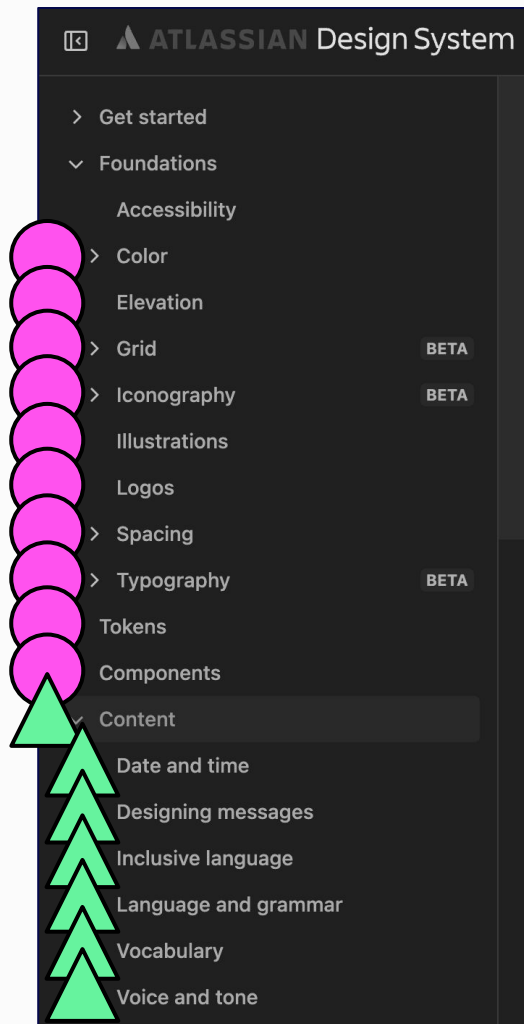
ATLASSIAN Design System

Get started
Foundations
Accessibility
Color
Elevation
Grid BETA
Iconography BETA
Illustrations
Logos
Spacing
Typography BETA
Tokens
Components
Content
Date and time
Designing messages
Inclusive language
Language and grammar
Vocabulary
Voice and tone